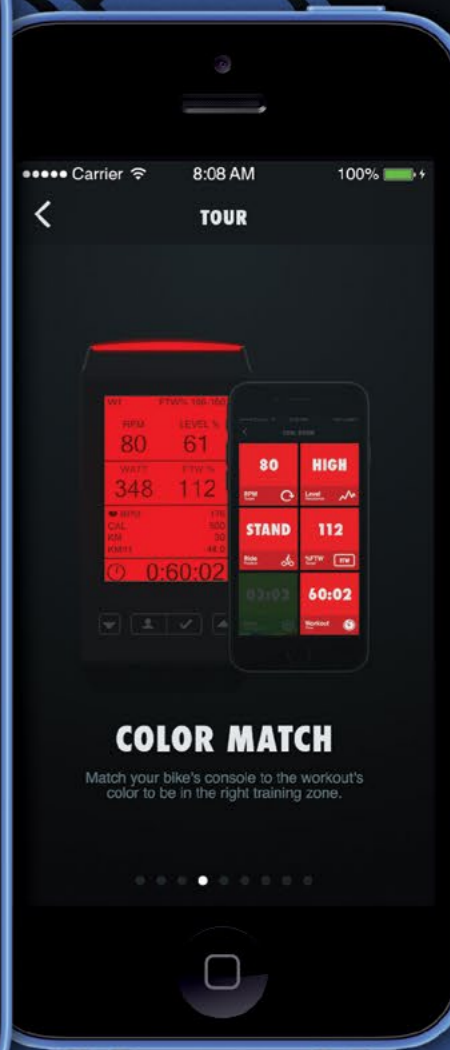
●●●●● Carrier 8:08 AM 100%

TOUR

W1 FTW% 100-160
RPM 80
LEVEL % 61
WATT 348
FTW % 112
RPM 176
CAL 100
KM 30
KM/H 44.0
0:60:02

80
RPM
HIGH
Level
STAND
Ride
112
%FTW
FTW
03:03
60:02
Workout

COLOR MATCH

Match your bike's console to the workout's color to be in the right training zone.